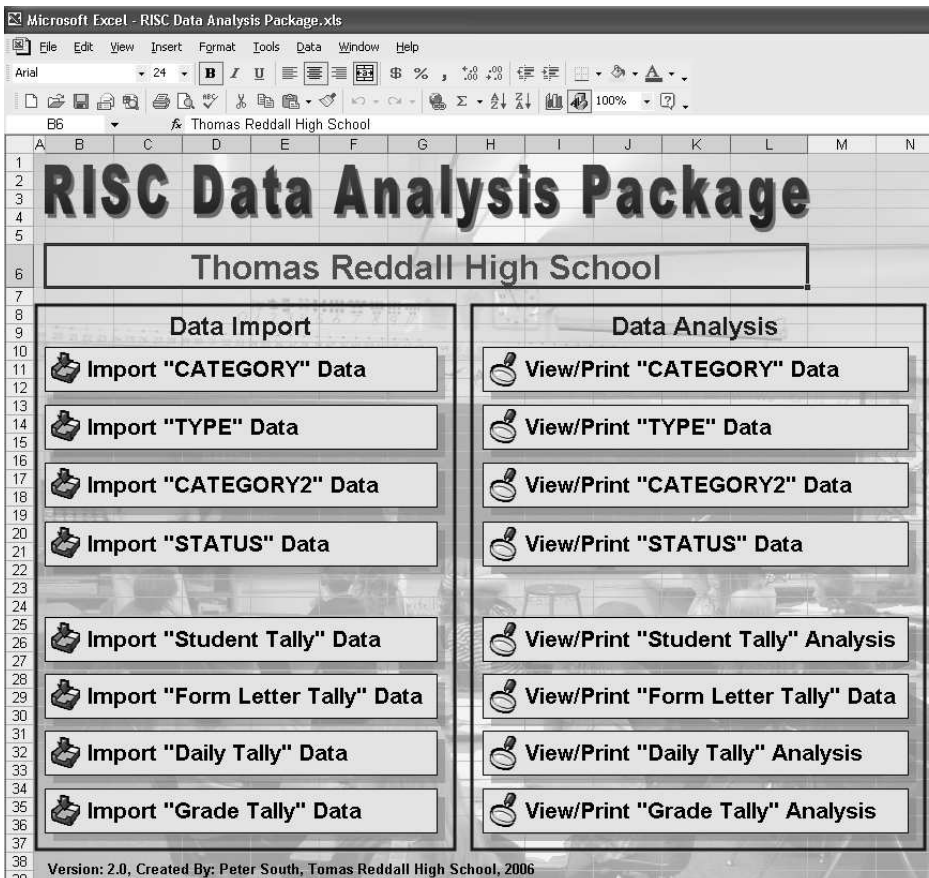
Microsoft Excel - RISC Data Analysis Package.xls

File Edit View Insert Format Tools Data Window Help

Arial 24 B I U $ % , 100%

B6 fx Thomas Reddall High School

A B C D E F G H I J K L M N

1 2 3 4 5 6 7 8 9 10 11 12 13 14 15 16 17 18 19 20 21 22 23 24 25 26 27 28 29 30 31 32 33 34 35 36 37 38

RISC Data Analysis Package

Thomas Reddall High School

Data Import

Import "CATEGORY" Data

Import "TYPE" Data

Import "CATEGORY2" Data

Import "STATUS" Data

Import "Student Tally" Data

Import "Form Letter Tally" Data

Import "Daily Tally" Data

Import "Grade Tally" Data

Data Analysis

View/Print "CATEGORY" Data

View/Print "TYPE" Data

View/Print "CATEGORY2" Data

View/Print "STATUS" Data

View/Print "Student Tally" Analysis

View/Print "Form Letter Tally" Data

View/Print "Daily Tally" Analysis

View/Print "Grade Tally" Analysis

Version: 2.0, Created By: Peter South, Tomas Reddall High School, 2006